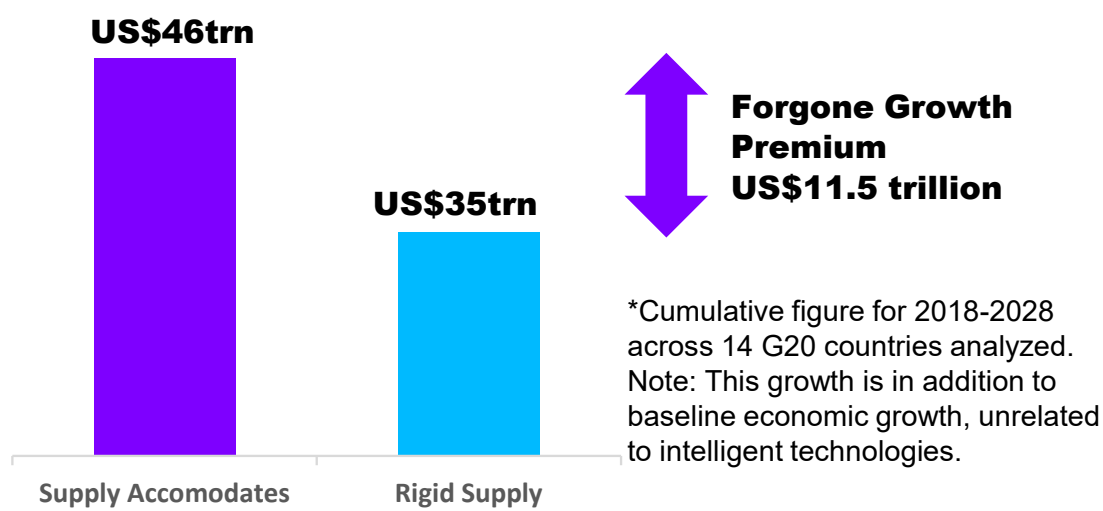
US$46trn

US$35trn

Forgone Growth Premium US$11.5 trillion

*Cumulative figure for 2018-2028 across 14 G20 countries analyzed. Note: This growth is in addition to baseline economic growth, unrelated to intelligent technologies.

Supply Accomodates

Rigid Supply